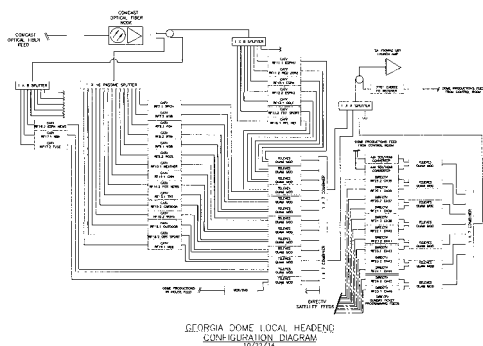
COMCAST OPTICAL FIBER NODE

COMCAST OPTICAL FIBER FEED

1 X 8 SPLITTER

1 X 16 PASSIVE SPLITTER

1 X 8 SPLITTER

1 X 8 SPLITTER

CATV

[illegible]

DIRECTV SATELLITE FEEDS

GEORGIA DOME LOCAL HEADEND CONFIGURATION DIAGRAM

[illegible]